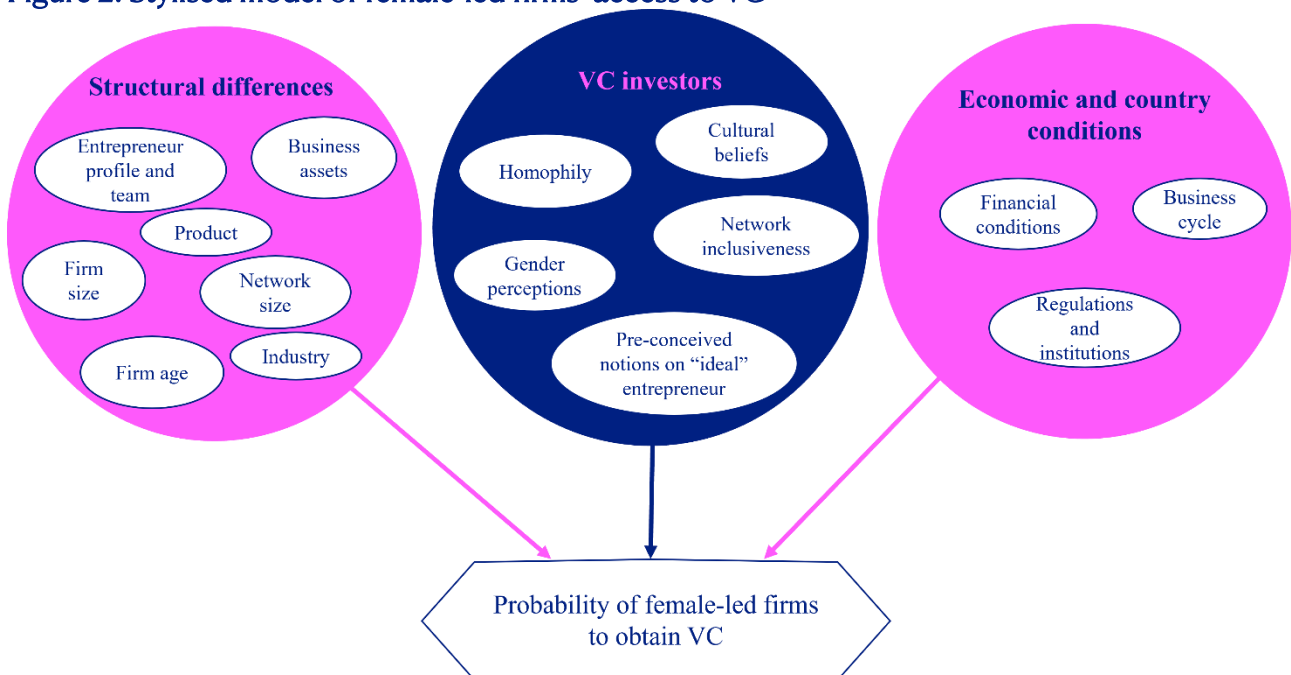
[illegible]

Structural differences

Entrepreneur profile and team

Business assets

Product

Firm size

Network size

Firm age

Industry

VC investors

Homophily

Cultural beliefs

Network inclusiveness

Gender perceptions

Pre-conceived notions on "ideal" entrepreneur

Economic and country conditions

Financial conditions

Business cycle

Regulations and institutions

Probability of female-led firms to obtain VC